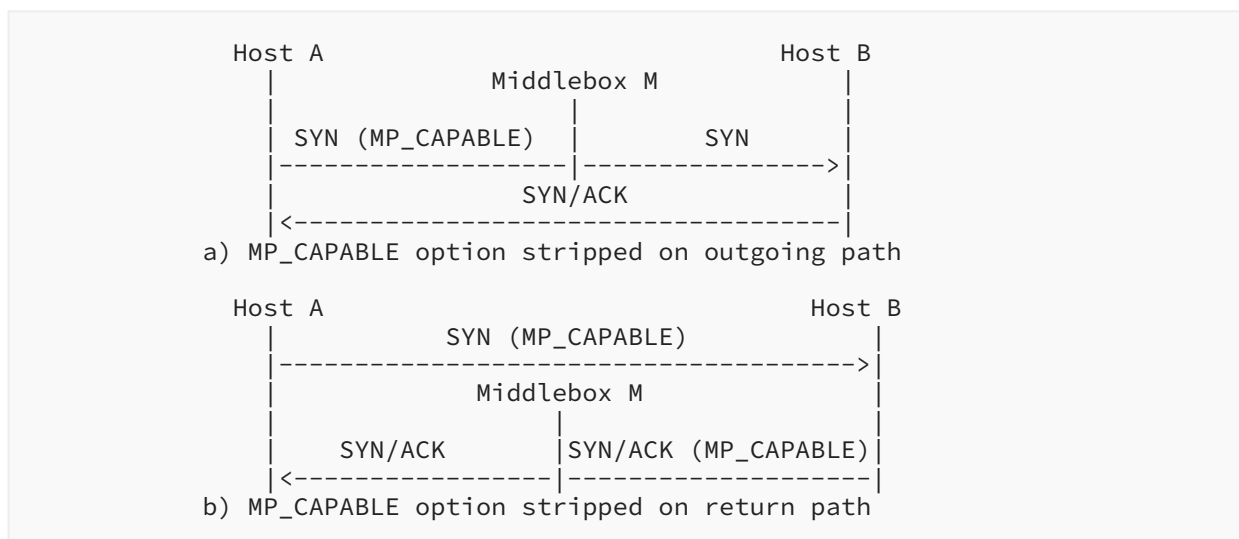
Host A                              Host B
|              Middlebox M             |
|                   |                  |
| SYN (MP_CAPABLE)  |       SYN        |
|-------------------|----------------->|
|                SYN/ACK               |
|<-------------------------------------|
a) MP_CAPABLE option stripped on outgoing path

Host A                                 Host B
|              SYN (MP_CAPABLE)           |
|---------------------------------------->|
|                Middlebox M              |
|                   |                     |
|      SYN/ACK      |SYN/ACK (MP_CAPABLE) |
|<------------------|---------------------|
b) MP_CAPABLE option stripped on return path